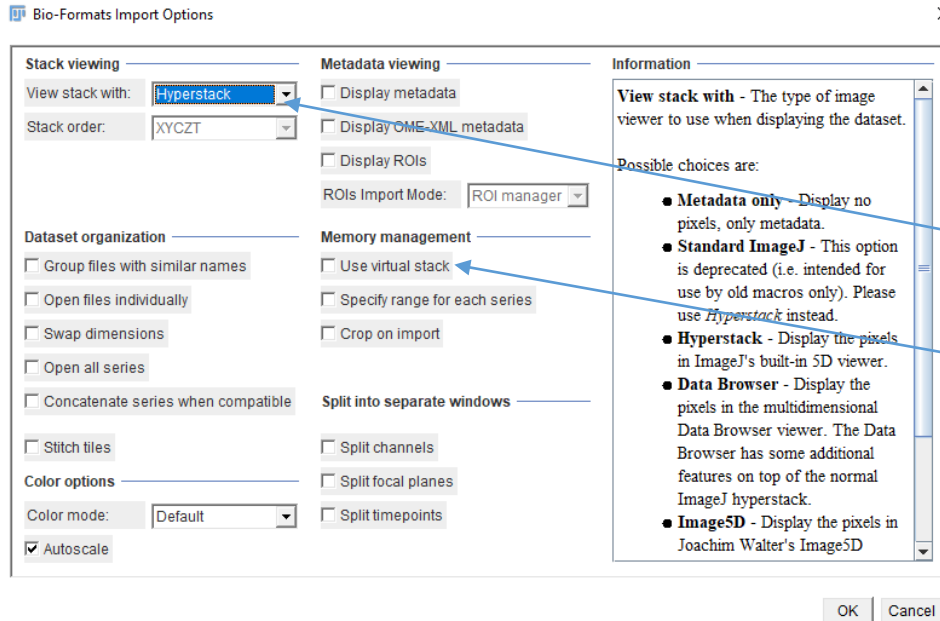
Bio-Formats Import Options

Stack viewing

View stack with: Hyperstack

Stack order: XYCZT

Dataset organization

Group files with similar names

Open files individually

Swap dimensions

Open all series

Concatenate series when compatible

Stitch tiles

Color options

Color mode: Default

Autoscale

Metadata viewing

Display metadata

Display OME-XML metadata

Display ROIs

ROIs Import Mode: ROI manager

Memory management

Use virtual stack

Specify range for each series

Crop on import

Split into separate windows

Split channels

Split focal planes

Split timepoints

Information

**View stack with** - The type of image viewer to use when displaying the dataset.

Possible choices are:

- **Metadata only** - Display no pixels, only metadata.
- **Standard ImageJ** - This option is deprecated (i.e. intended for use by old macros only). Please use *Hyperstack* instead.
- **Hyperstack** - Display the pixels in ImageJ's built-in 5D viewer.
- **Data Browser** - Display the pixels in the multidimensional Data Browser viewer. The Data Browser has some additional features on top of the normal ImageJ hyperstack.
- **Image5D** - Display the pixels in Joachim Walter's Image5D

OK Cancel